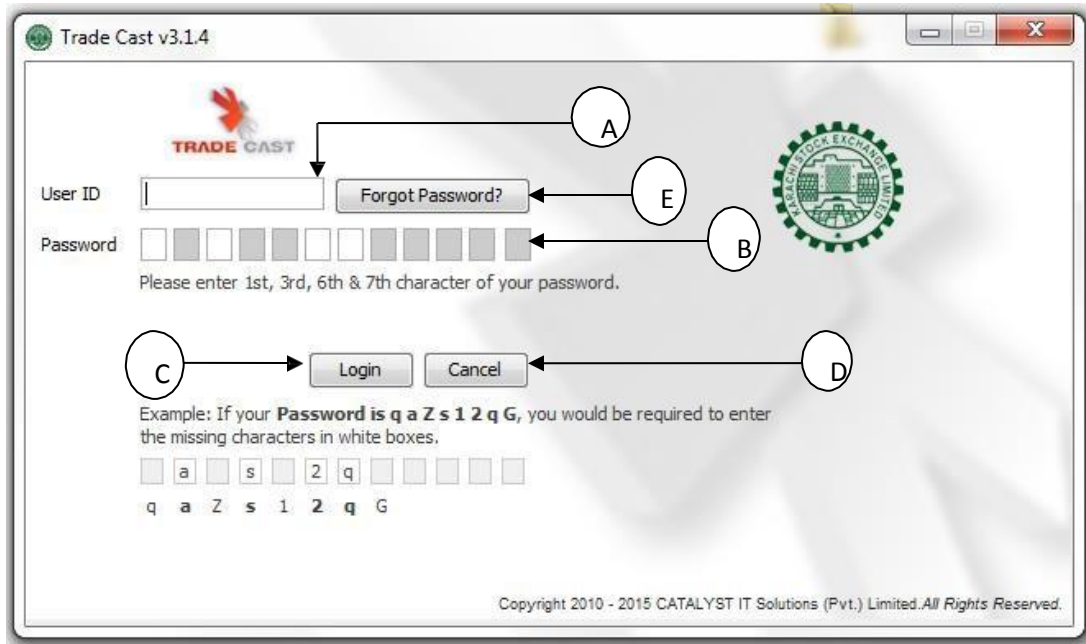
Trade Cast v3.1.4

TRADE CAST

A

User ID

Forgot Password?

E

KARACHI STOCK EXCHANGE LIMITED

Password

B

Please enter 1st, 3rd, 6th & 7th character of your password.

C

Login

Cancel

D

Example: If your **Password is q a Z s 1 2 q G**, you would be required to enter the missing characters in white boxes.

a s 2 q

q a Z s 1 2 q G

Copyright 2010 - 2015 CATALYST IT Solutions (Pvt.) Limited. *All Rights Reserved.*